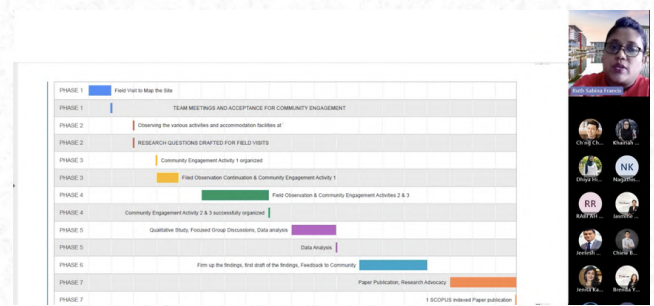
| | |
|---|---|
| PHASE 1 | Field Visit to Map the Site |
| PHASE 1 | TEAM MEETINGS AND ACCEPTANCE FOR COMMUNITY ENGAGEMENT |
| PHASE 2 | Observing the various activities and accommodation facilities at |
| PHASE 2 | RESEARCH QUESTIONS DRAFTED FOR FIELD VISITS |
| PHASE 3 | Community Engagement Activity 1 organized |
| PHASE 3 | Filed Observation Continuation & Community Engagement Activity 1 |
| PHASE 4 | Field Observation & Community Engagement Activities 2 & 3 |
| PHASE 4 | Community Engagement Activity 2 & 3 successfully organized |
| PHASE 5 | Qualitative Study, Focused Group Discussions, Data analysis |
| PHASE 5 | Data Analysis |
| PHASE 6 | Firm up the findings, first draft of the findings, Feedback to Community |
| PHASE 7 | Paper Publication, Research Advocacy |
| PHASE 7 | 1 SCOPUS indexed Paper publication |

Ruth Sabina Francis

Ch'ng Ch...
Khairiah ...
Dhiya Hi...
NK
Nagalin...
RR
RABI'AH ...
Jasmine ...
Jeelesh ...
Chew B...
Jessica Ka...
Brenda Y...